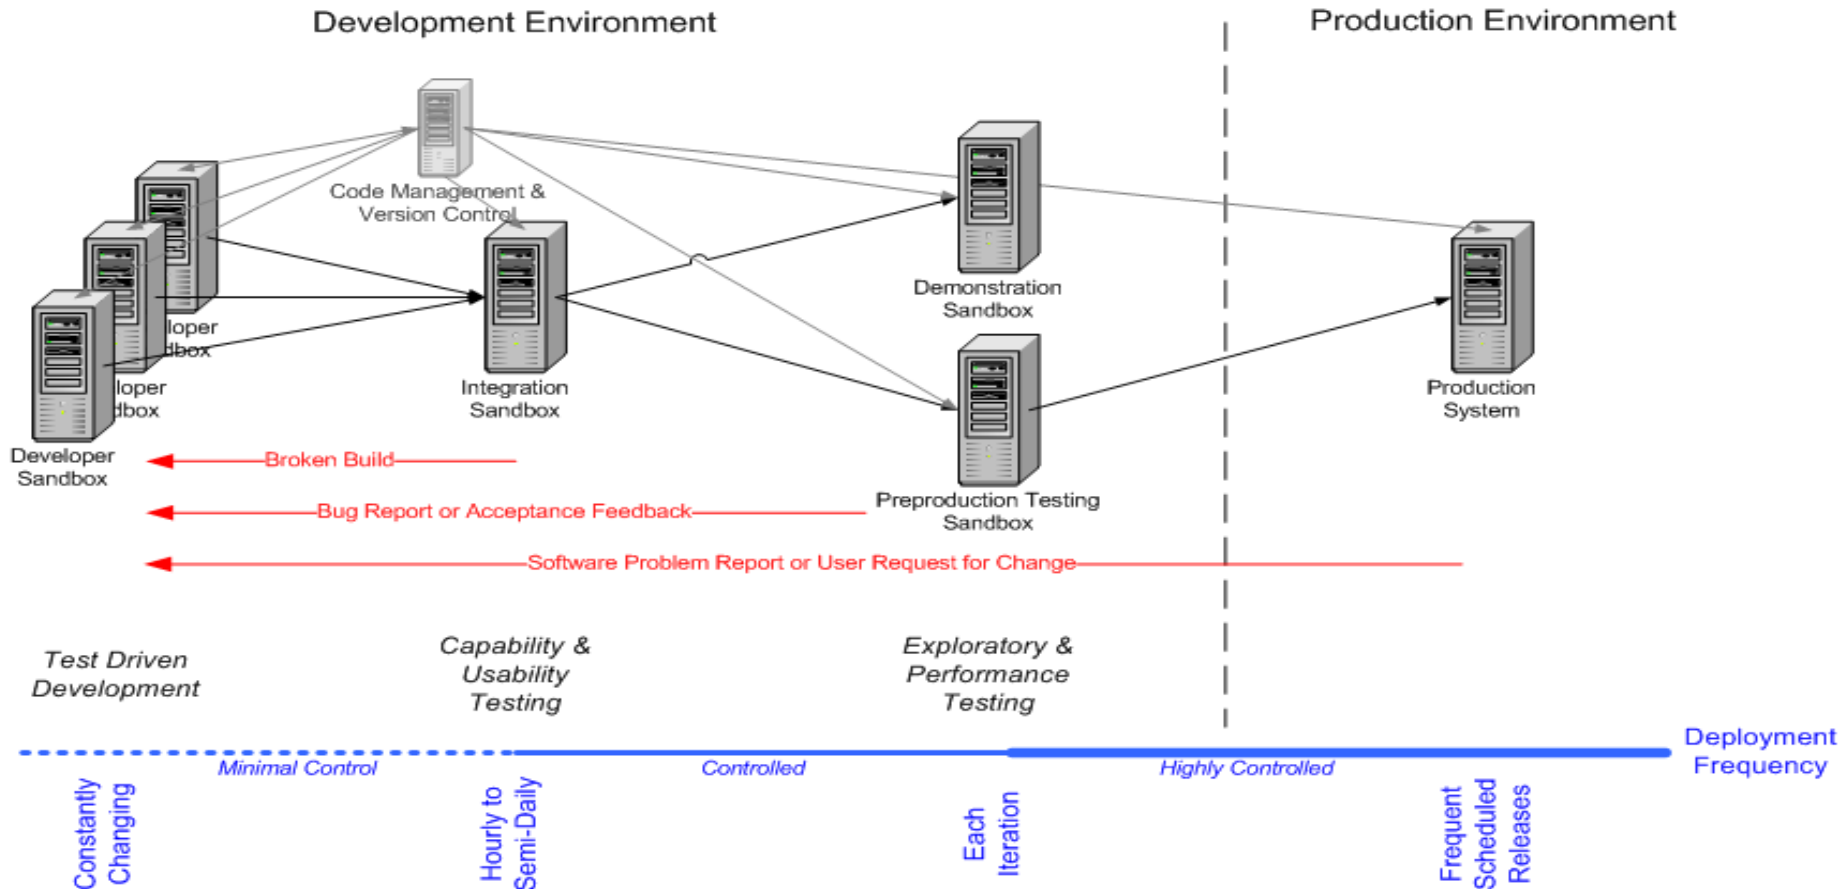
Development Environment

Production Environment

Code Management & Version Control

loper dbox

loper dbox

Developer Sandbox

Integration Sandbox

Demonstration Sandbox

Preproduction Testing Sandbox

Production System

Broken Build

Bug Report or Acceptance Feedback

Software Problem Report or User Request for Change

Test Driven Development

Capability & Usability Testing

Exploratory & Performance Testing

Minimal Control

Controlled

Highly Controlled

Deployment Frequency

Constantly Changing

Hourly to Semi-Daily

Each Iteration

Frequent Scheduled Releases